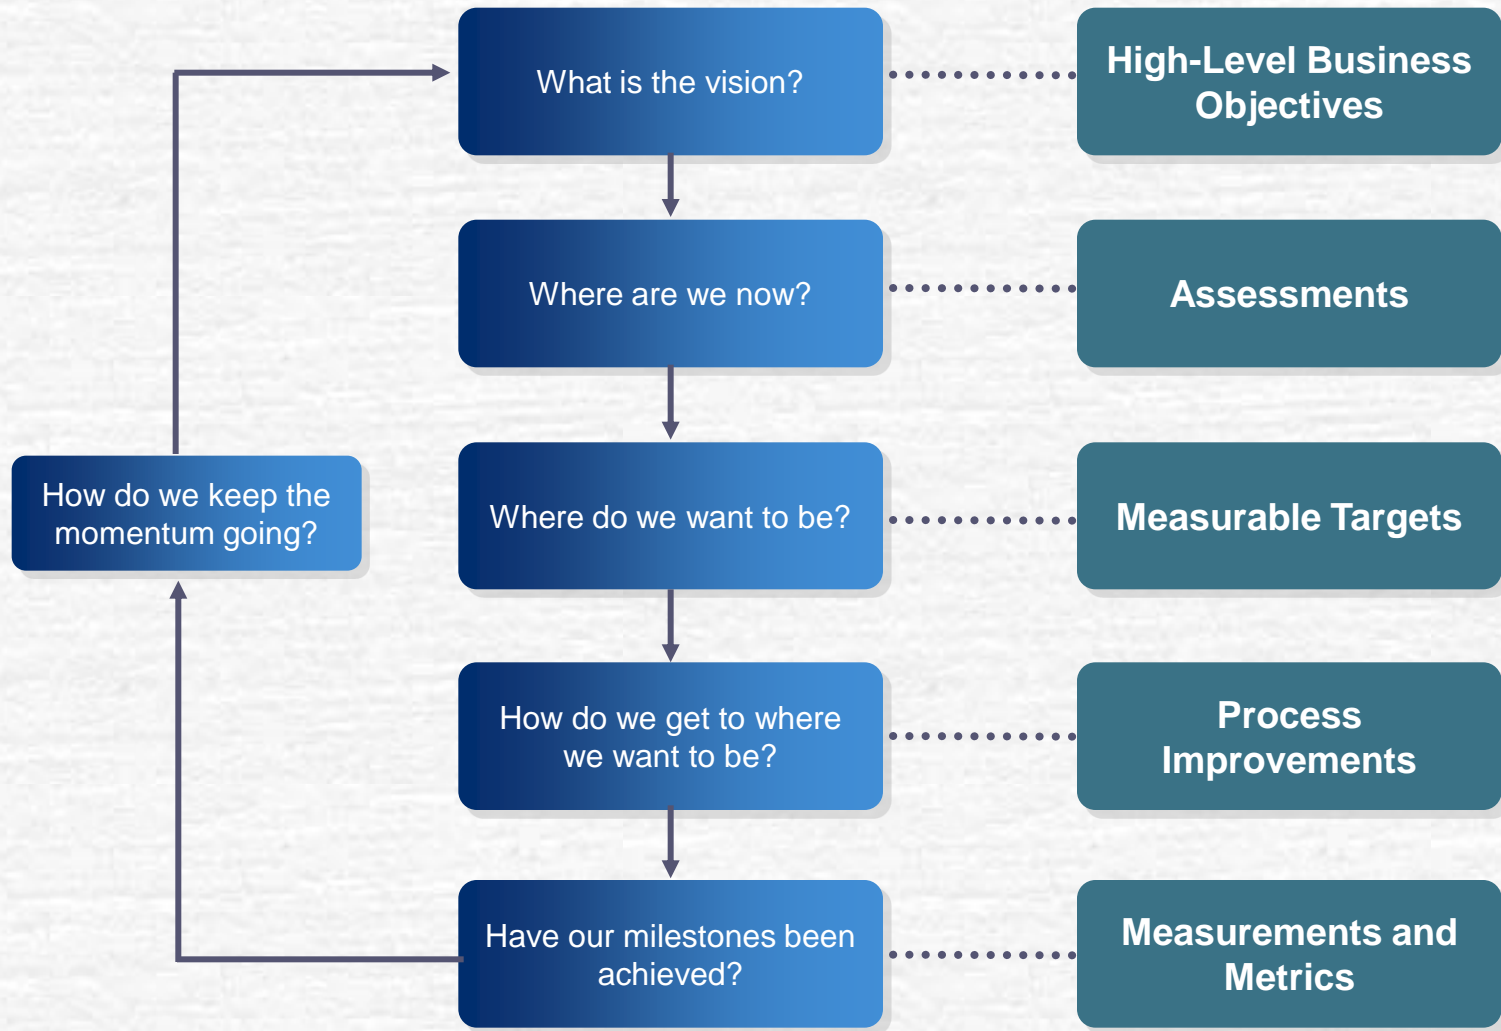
What is the vision?

High-Level Business Objectives

Where are we now?

Assessments

How do we keep the momentum going?

Where do we want to be?

Measurable Targets

How do we get to where we want to be?

Process Improvements

Have our milestones been achieved?

Measurements and Metrics